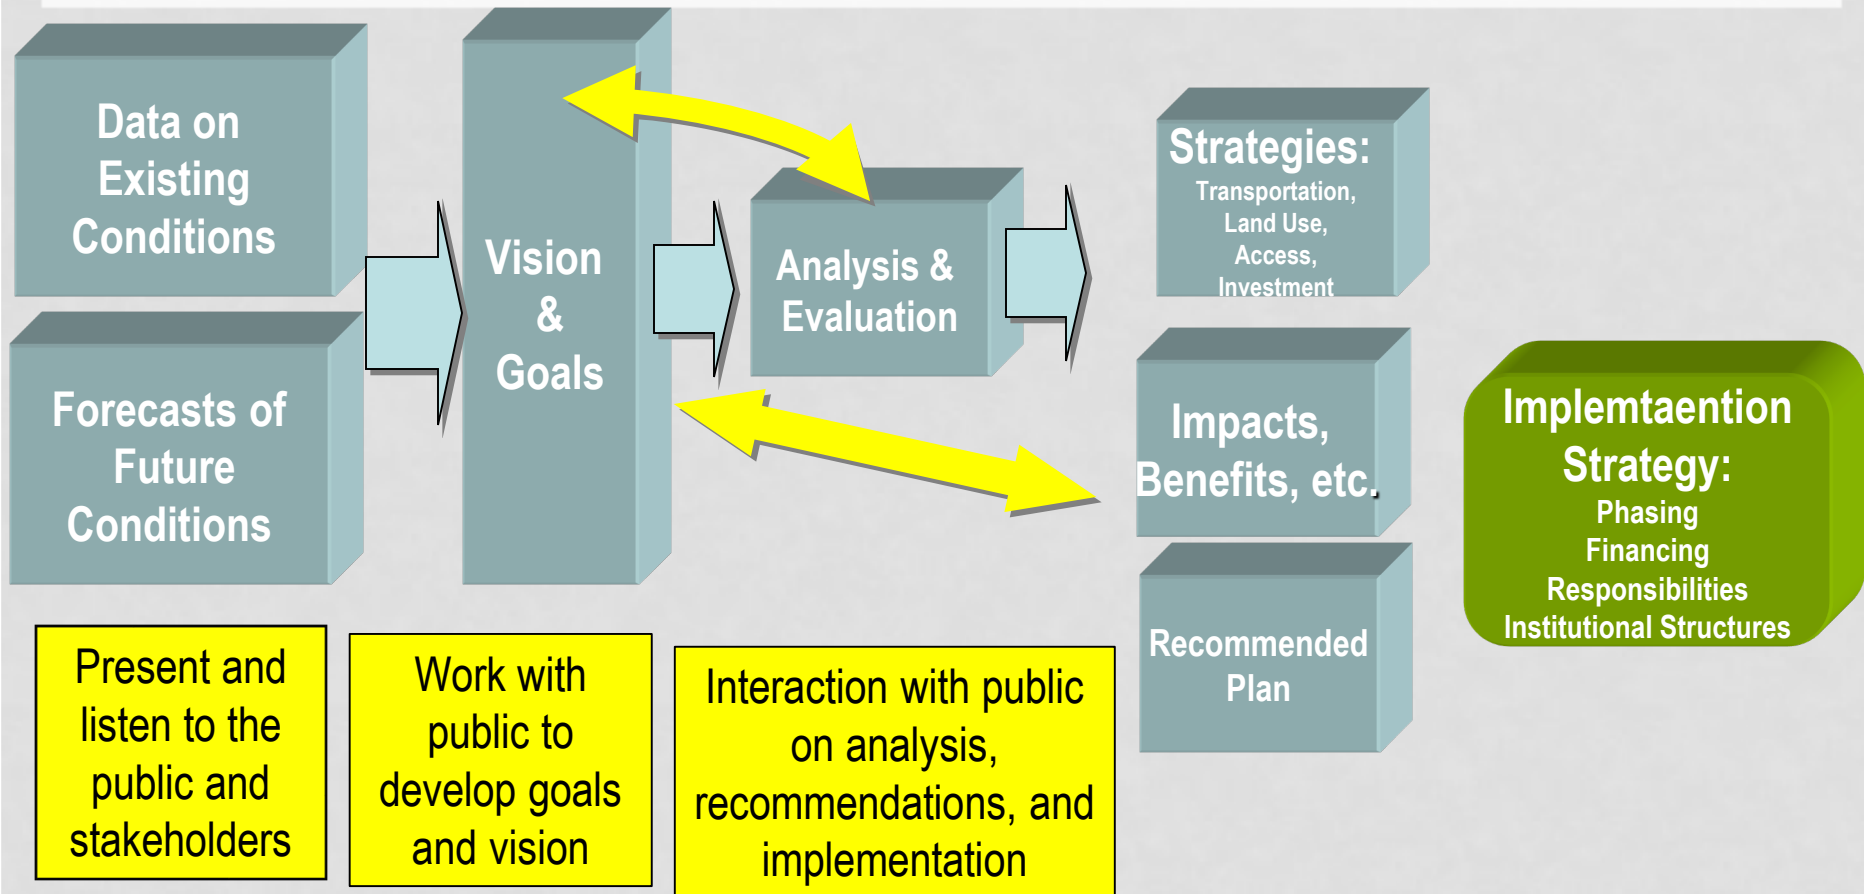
Data on Existing Conditions

Forecasts of Future Conditions

Vision & Goals

Analysis & Evaluation

Strategies:
Transportation, Land Use, Access, Investment

Impacts, Benefits, etc.

Recommended Plan

Implemtaention Strategy:
Phasing
Financing
Responsibilities
Institutional Structures

Present and listen to the public and stakeholders

Work with public to develop goals and vision

Interaction with public on analysis, recommendations, and implementation